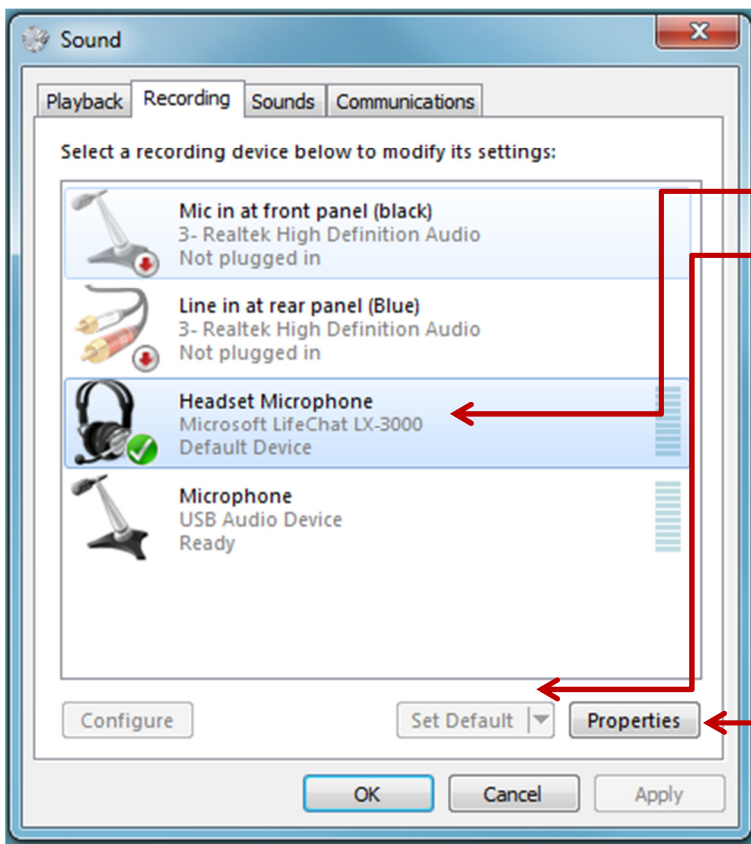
Sound

Playback | Recording | Sounds | Communications

Select a recording device below to modify its settings:

Mic in at front panel (black)
3- Realtek High Definition Audio
Not plugged in

Line in at rear panel (Blue)
3- Realtek High Definition Audio
Not plugged in

Headset Microphone
Microsoft LifeChat LX-3000
Default Device

Microphone
USB Audio Device
Ready

Configure

Set Default

Properties

OK

Cancel

Apply